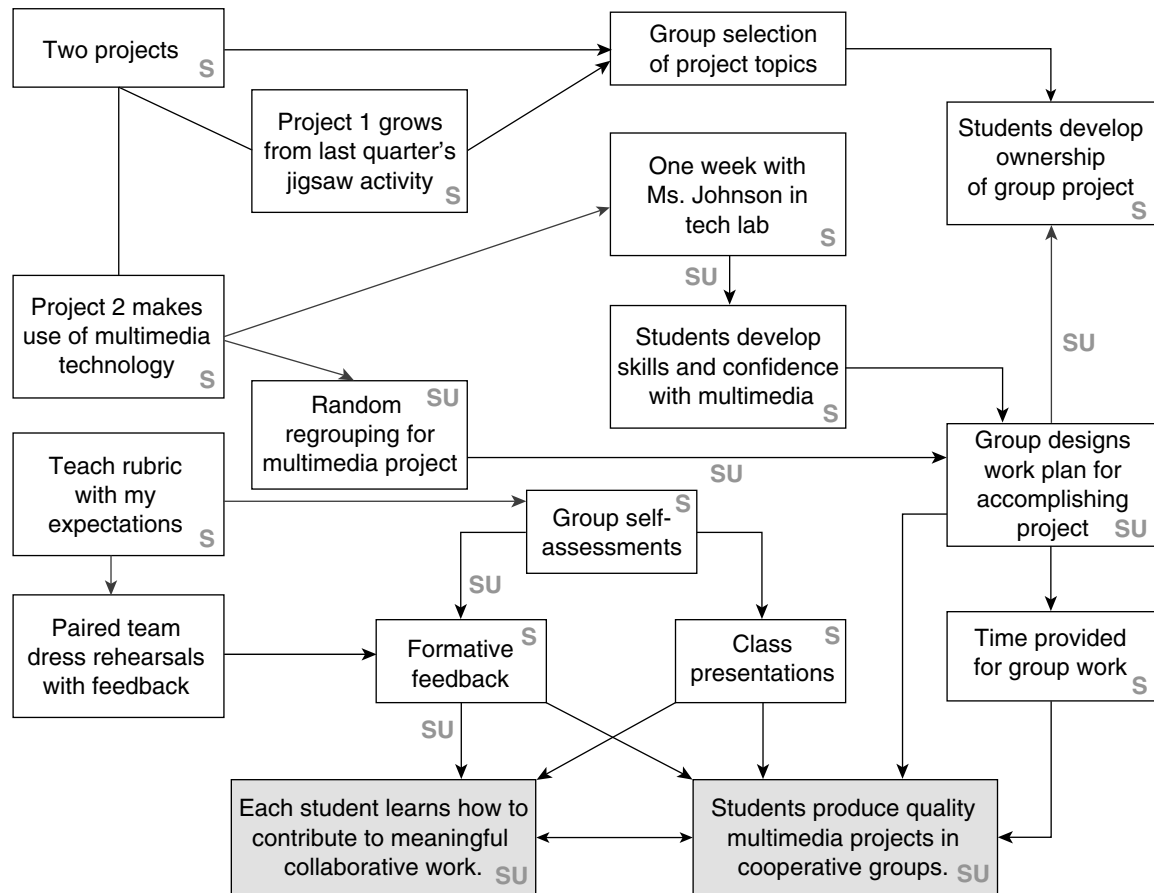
Two projects S

Group selection of project topics

Project 1 grows from last quarter's jigsaw activity S

Students develop ownership of group project S

One week with Ms. Johnson in tech lab S

SU

Students develop skills and confidence with multimedia S

SU

Project 2 makes use of multimedia technology S

Random regrouping for multimedia project SU

SU

Group designs work plan for accomplishing project SU

Teach rubric with my expectations S

Group self-assessments S

SU

Paired team dress rehearsals with feedback

Formative feedback S

Class presentations S

Time provided for group work S

SU

Each student learns how to contribute to meaningful collaborative work. SU

Students produce quality multimedia projects in cooperative groups. SU